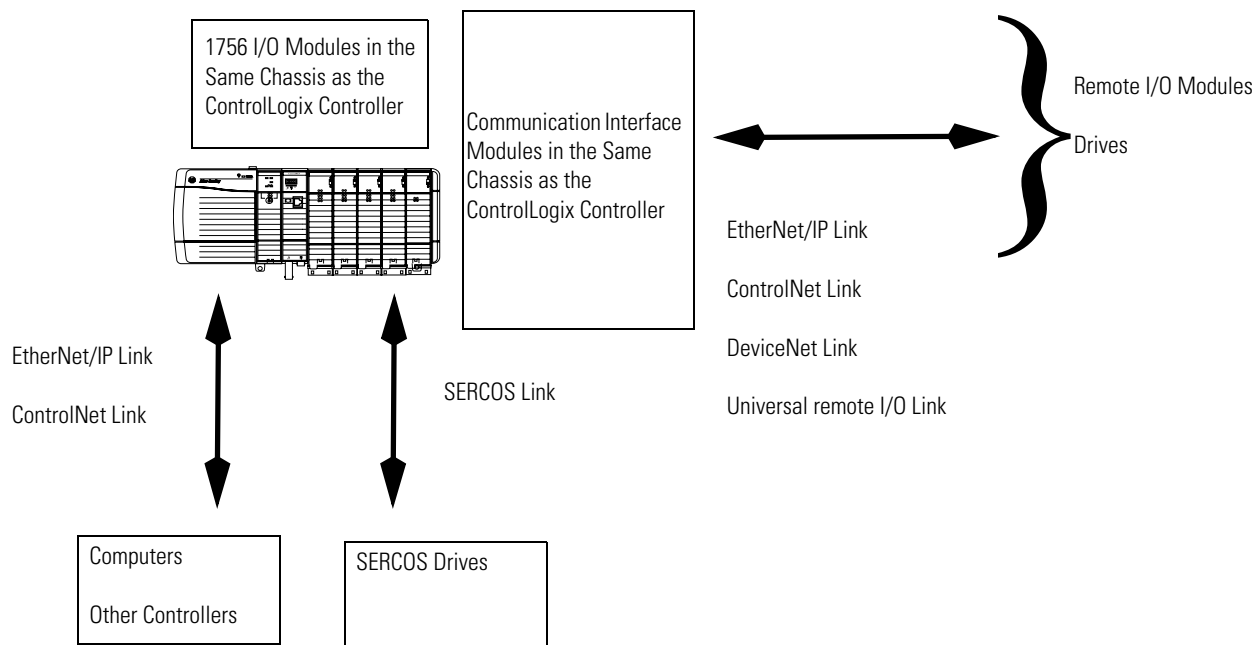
1756 I/O Modules in the Same Chassis as the ControlLogix Controller

Communication Interface Modules in the Same Chassis as the ControlLogix Controller

Remote I/O Modules

Drives

EtherNet/IP Link

ControlNet Link

DeviceNet Link

Universal remote I/O Link

EtherNet/IP Link

ControlNet Link

SERCOS Link

Computers

Other Controllers

SERCOS Drives